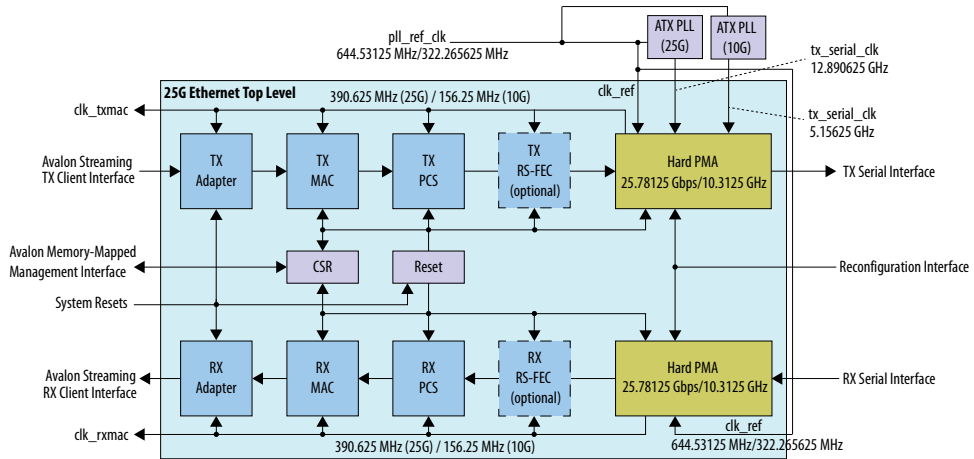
pll_ref_clk
644.53125 MHz/322.265625 MHz

ATX PLL (25G)

ATX PLL (10G)

tx_serial_clk
12.890625 GHz

tx_serial_clk
5.15625 GHz

25G Ethernet Top Level

390.625 MHz (25G) / 156.25 MHz (10G)

clk_ref

clk_txmac

Avalon Streaming TX Client Interface

TX Adapter

TX MAC

TX PCS

TX RS-FEC (optional)

Hard PMA
25.78125 Gbps/10.3125 GHz

TX Serial Interface

Avalon Memory-Mapped Management Interface

CSR

Reset

Reconfiguration Interface

System Resets

Avalon Streaming RX Client Interface

RX Adapter

RX MAC

RX PCS

RX RS-FEC (optional)

Hard PMA
25.78125 Gbps/10.3125 GHz

RX Serial Interface

clk_rxmac

390.625 MHz (25G) / 156.25 MHz (10G)

clk_ref
644.53125 MHz/322.265625 MHz